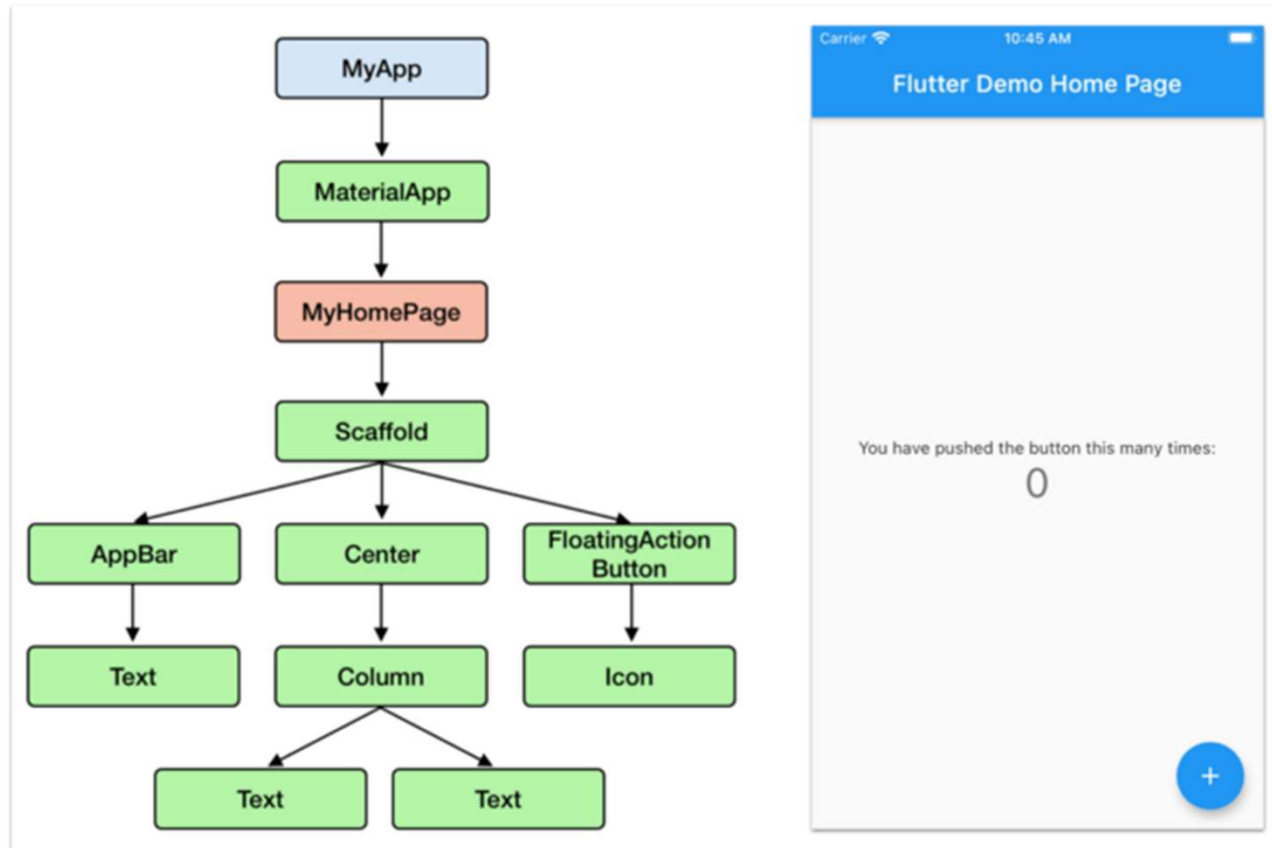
MyApp

MaterialApp

MyHomePage

Scaffold

AppBar

Center

FloatingAction Button

Text

Column

Icon

Text

Text

Carrier

10:45 AM

Flutter Demo Home Page

You have pushed the button this many times:

0

+